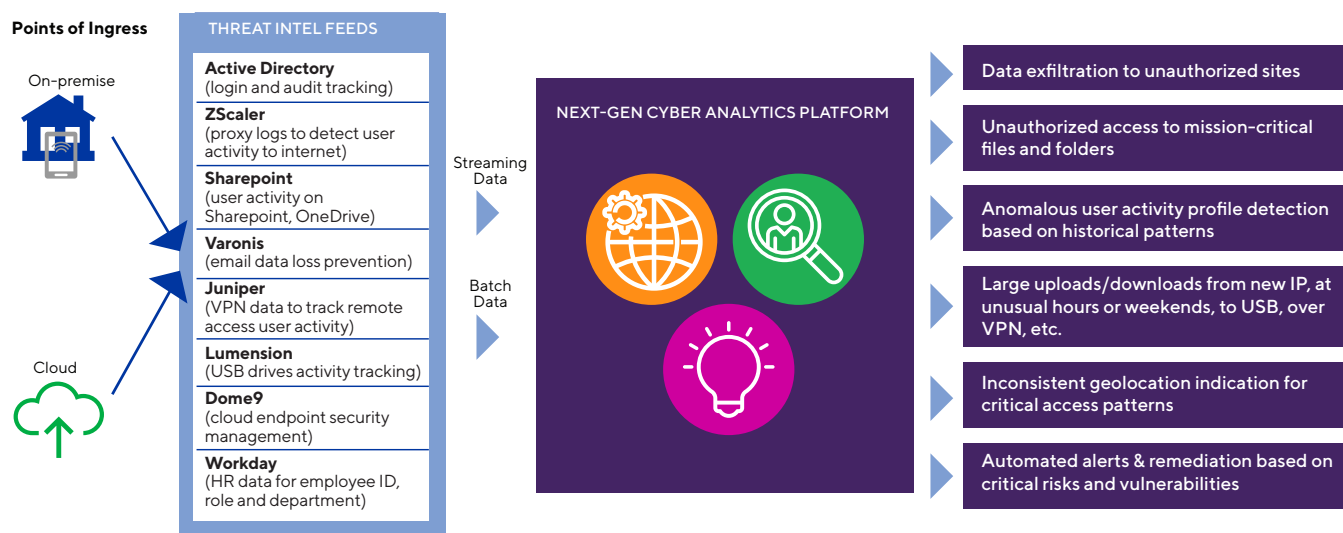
Points of Ingress

On-premise

Cloud

THREAT INTEL FEEDS

Active Directory
(login and audit tracking)

ZScaler
(proxy logs to detect user activity to internet)

Sharepoint
(user activity on Sharepoint, OneDrive)

Varonis
(email data loss prevention)

Juniper
(VPN data to track remote access user activity)

Lumension
(USB drives activity tracking)

Dome9
(cloud endpoint security management)

Workday
(HR data for employee ID, role and department)

Streaming Data

Batch Data

NEXT-GEN CYBER ANALYTICS PLATFORM

Data exfiltration to unauthorized sites

Unauthorized access to mission-critical files and folders

Anomalous user activity profile detection based on historical patterns

Large uploads/downloads from new IP, at unusual hours or weekends, to USB, over VPN, etc.

Inconsistent geolocation indication for critical access patterns

Automated alerts & remediation based on critical risks and vulnerabilities